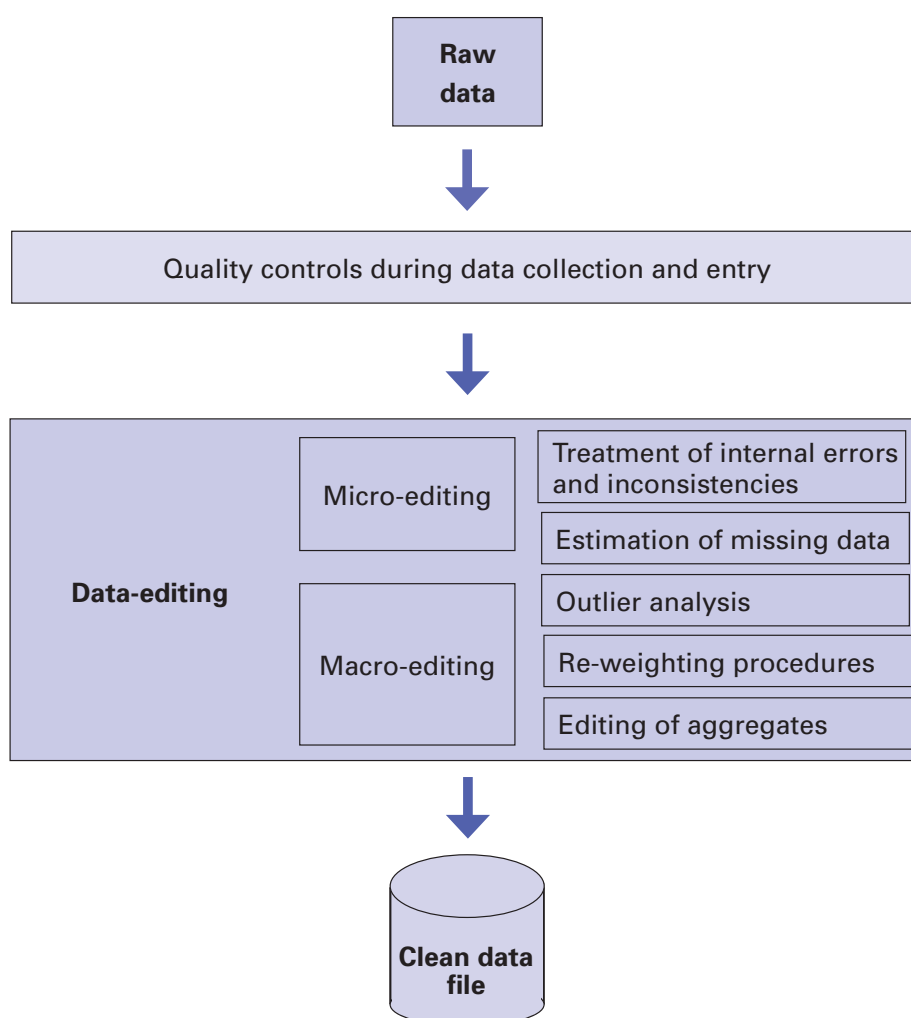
Raw data

Quality controls during data collection and entry

Data-editing

Micro-editing

Treatment of internal errors and inconsistencies

Estimation of missing data

Macro-editing

Outlier analysis

Re-weighting procedures

Editing of aggregates

Clean data file